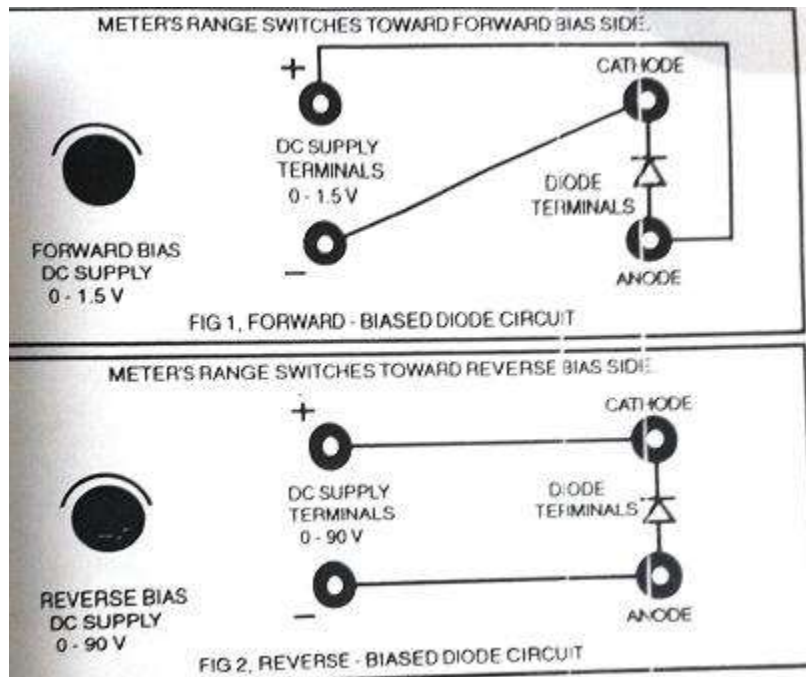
METER'S RANGE SWITCHES TOWARD FORWARD BIAS SIDE

+

DC SUPPLY TERMINALS 0 - 1.5 V

−

CATHODE

DIODE TERMINALS

ANODE

FORWARD BIAS DC SUPPLY 0 - 1.5 V

FIG 1, FORWARD - BIASED DIODE CIRCUIT

METER'S RANGE SWITCHES TOWARD REVERSE BIAS SIDE

+

DC SUPPLY TERMINALS 0 - 90 V

−

CATHODE

DIODE TERMINALS

ANODE

REVERSE BIAS DC SUPPLY 0 - 90 V

FIG 2, REVERSE - BIASED DIODE CIRCUIT